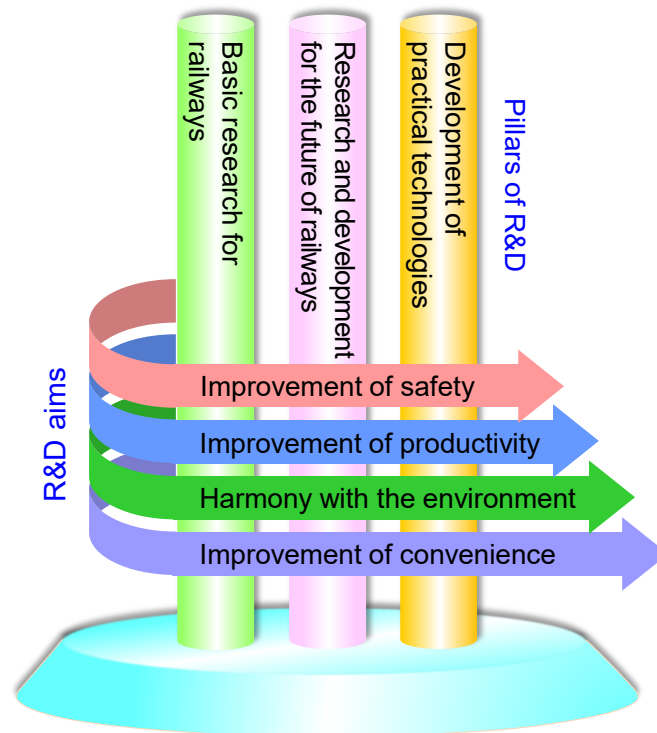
Basic research for railways

Research and development for the future of railways

Development of practical technologies

Pillars of R&D

R&D aims

Improvement of safety

Improvement of productivity

Harmony with the environment

Improvement of convenience